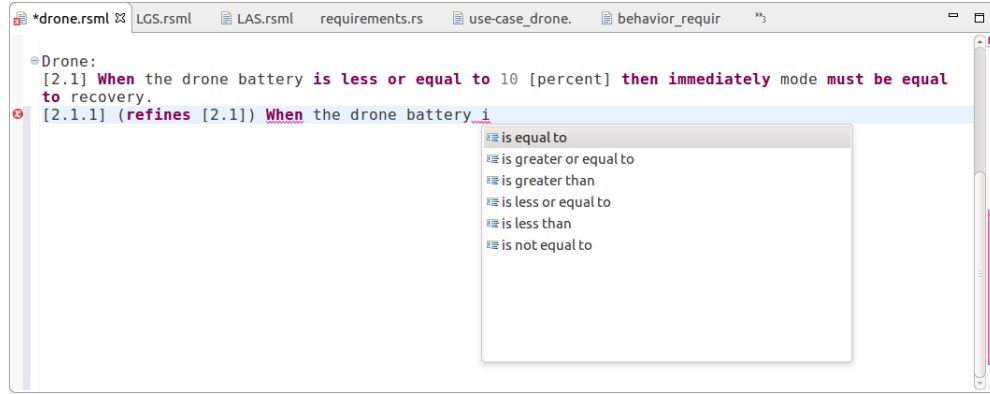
*drone.rsml LGS.rsml LAS.rsml requirements.rs use-case_drone. behavior_requir »3

Drone:
[2.1] When the drone battery is less or equal to 10 [percent] then immediately mode must be equal to recovery.
[2.1.1] (refines [2.1]) When the drone battery i

is equal to
is greater or equal to
is greater than
is less or equal to
is less than
is not equal to